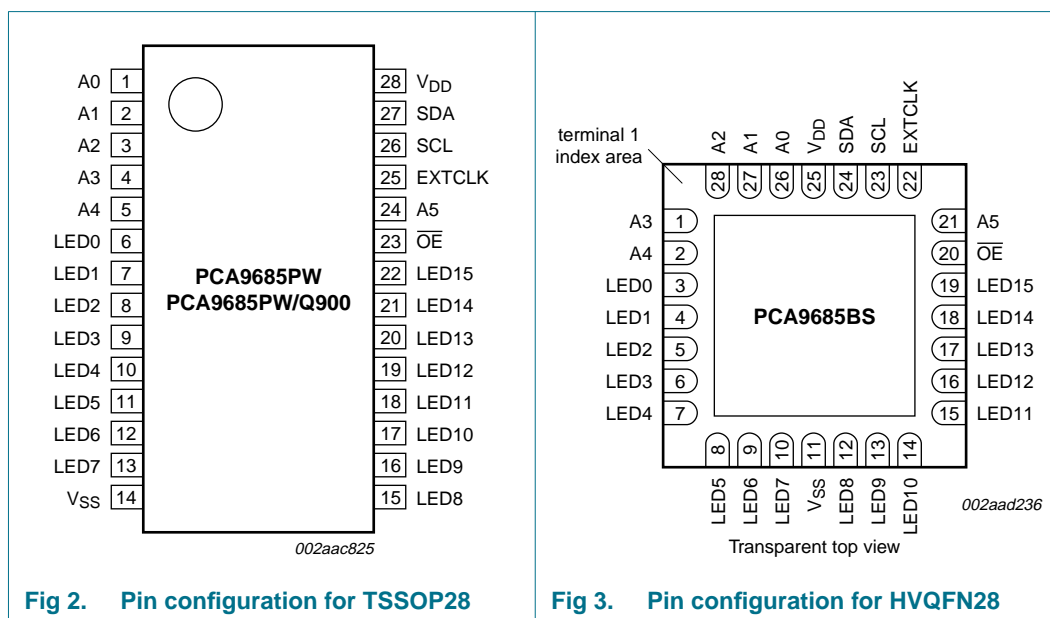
A0 1
A1 2
A2 3
A3 4
A4 5
LED0 6
LED1 7
LED2 8
LED3 9
LED4 10
LED5 11
LED6 12
LED7 13
$V_{SS}$ 14

28 $V_{DD}$
27 SDA
26 SCL
25 EXTCLK
24 A5
23 $\overline{OE}$
22 LED15
21 LED14
20 LED13
19 LED12
18 LED11
17 LED10
16 LED9
15 LED8

PCA9685PW
PCA9685PW/Q900

002aac825

Fig 2. Pin configuration for TSSOP28

terminal 1 index area

A2 28
A1 27
A0 26
$V_{DD}$ 25
SDA 24
SCL 23
EXTCLK 22

A3 1
A4 2
LED0 3
LED1 4
LED2 5
LED3 6
LED4 7

21 A5
20 $\overline{OE}$
19 LED15
18 LED14
17 LED13
16 LED12
15 LED11

PCA9685BS

8 LED5
9 LED6
10 LED7
11 $V_{SS}$
12 LED8
13 LED9
14 LED10

002aad236

Transparent top view

Fig 3. Pin configuration for HVQFN28